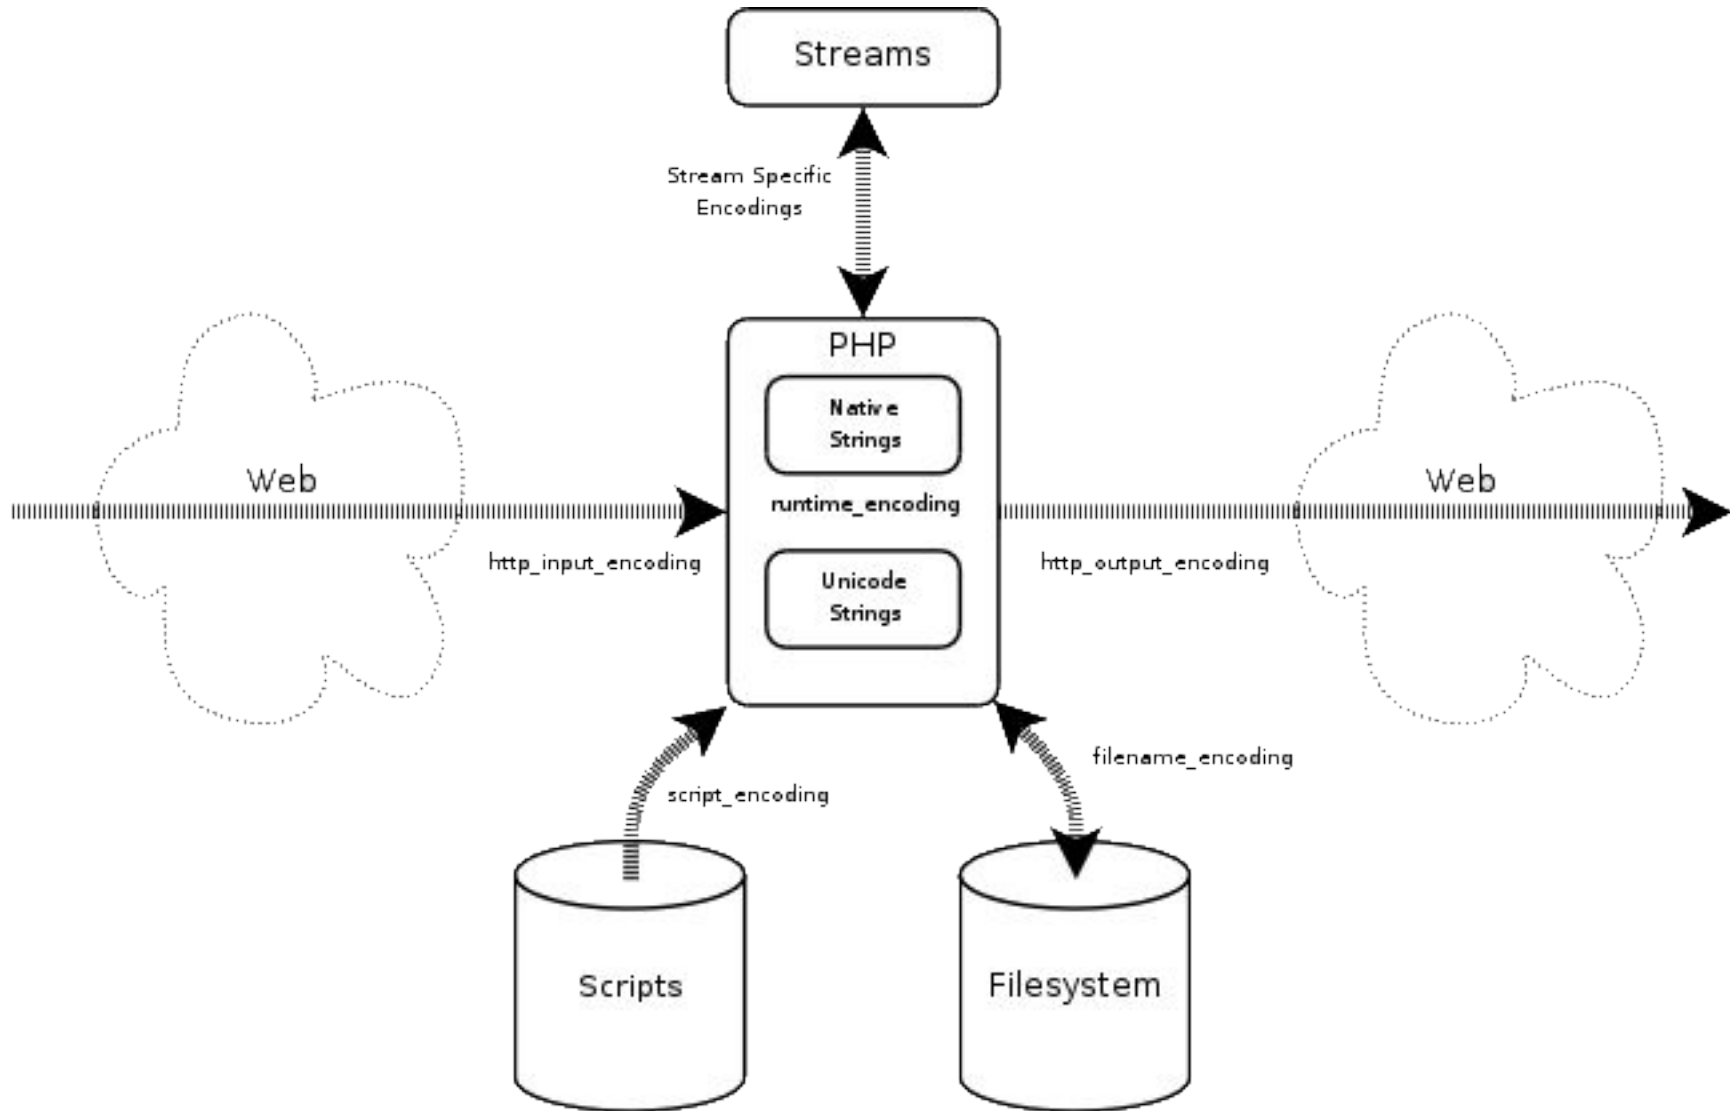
Streams

Stream Specific Encodings

PHP

Native Strings

runtime_encoding

Unicode Strings

Web

http_input_encoding

Web

http_output_encoding

script_encoding

filename_encoding

Scripts

Filesystem